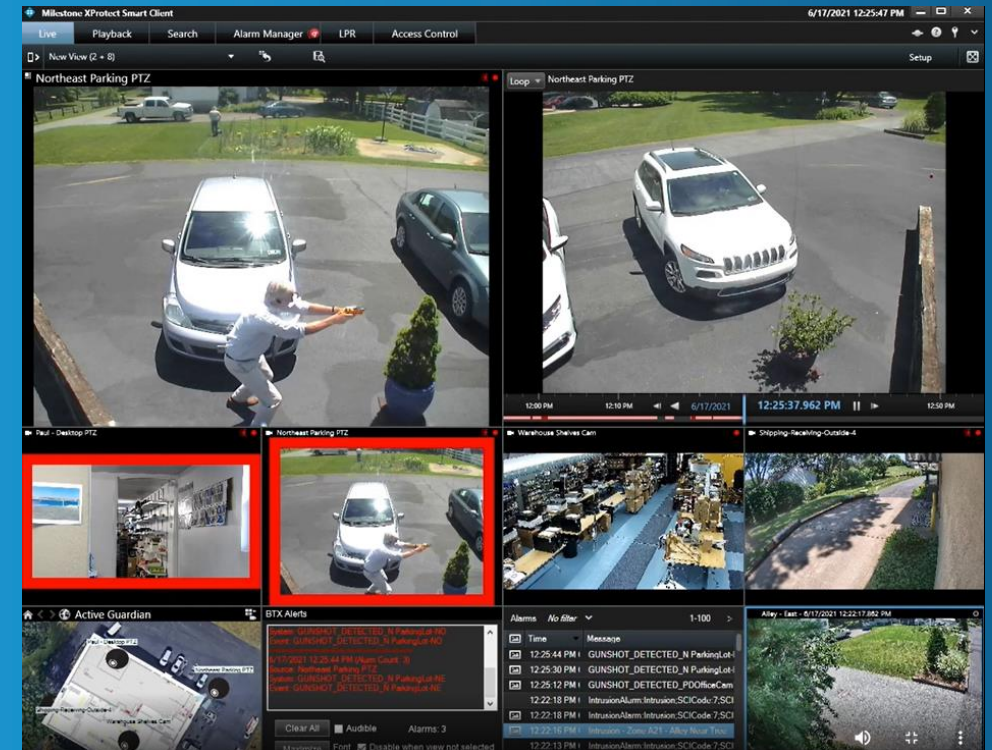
Milestone XProtect Smart Client

6/17/2021 12:25:47 PM

Live

Playback

Search

Alarm Manager

LPR

Access Control

New View (2 + 8)

Setup

Northeast Parking PTZ

Loop

Northeast Parking PTZ

12:00 PM

12:10 PM

6/17/2021

12:25:37.962 PM

12:50 PM

Paul - Desktop PTZ

Northeast Parking PTZ

Warehouse Shelves Cam

Shipping-Receiving-Outside-4

Active Guardian

Paul - Desktop PTZ

Southeast Parking PTZ

Shipping-Receiving-Outside4

Warehouse Shelves Cam

BTX Alerts

System: GUNSHOT_DETECTED_N ParkingLot NE
Event: GUNSHOT_DETECTED_N ParkingLot NE
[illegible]
6/17/2021 12:25:44 PM (Alarm Count: 3)
Source: Northeast Parking PTZ
System: GUNSHOT_DETECTED_N ParkingLot NE
Event: GUNSHOT_DETECTED_N ParkingLot NE

Clear All

Audible

Alarms: 3

Maximize

Font

Disable when view not selected

Alarms

No filter

1-100

| Time | Message |
|---|---|
| 12:25:44 PM | GUNSHOT_DETECTED_N ParkingLot- |
| 12:25:30 PM | GUNSHOT_DETECTED_N ParkingLot- |
| 12:25:12 PM | GUNSHOT_DETECTED_PDOfficeCam |
| 12:22:18 PM | IntrusionAlarm:Intrusion;SCICode:7;SCI |
| 12:22:18 PM | IntrusionAlarm:Intrusion;SCICode:7;SCI |
| 12:22:16 PM | Intrusion - Zone A21 - Alley Near True |
| 12:22:13 PM | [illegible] |

Alley - East - 6/17/2021 12:22:17.862 PM